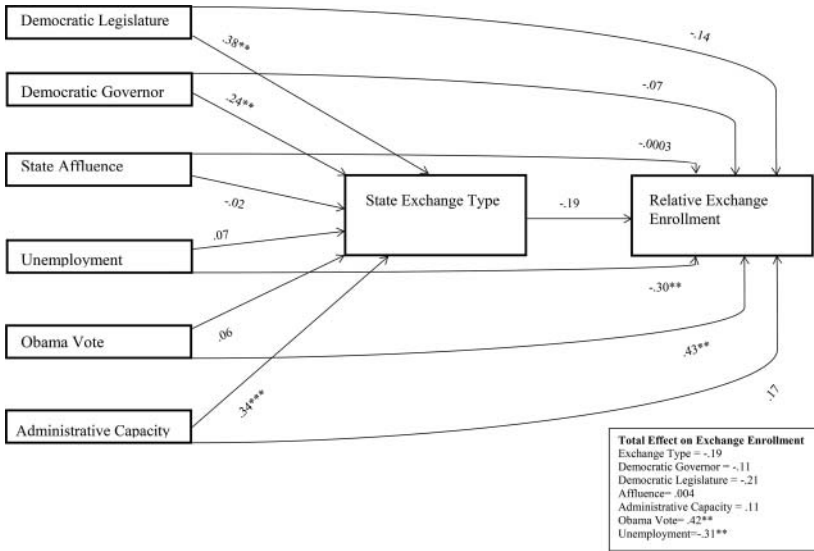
Democratic Legislature

Democratic Governor

State Affluence

Unemployment

Obama Vote

Administrative Capacity

.38**

.24**

-.02

.07

.06

.34***

State Exchange Type

-.19

Relative Exchange Enrollment

-.14

-.07

-.0003

-.30**

.43**

.17

Total Effect on Exchange Enrollment
Exchange Type = -.19
Democratic Governor = -.11
Democratic Legislature = -.21
Affluence= .004
Administrative Capacity = .11
Obama Vote= .42**
Unemployment=-.31**